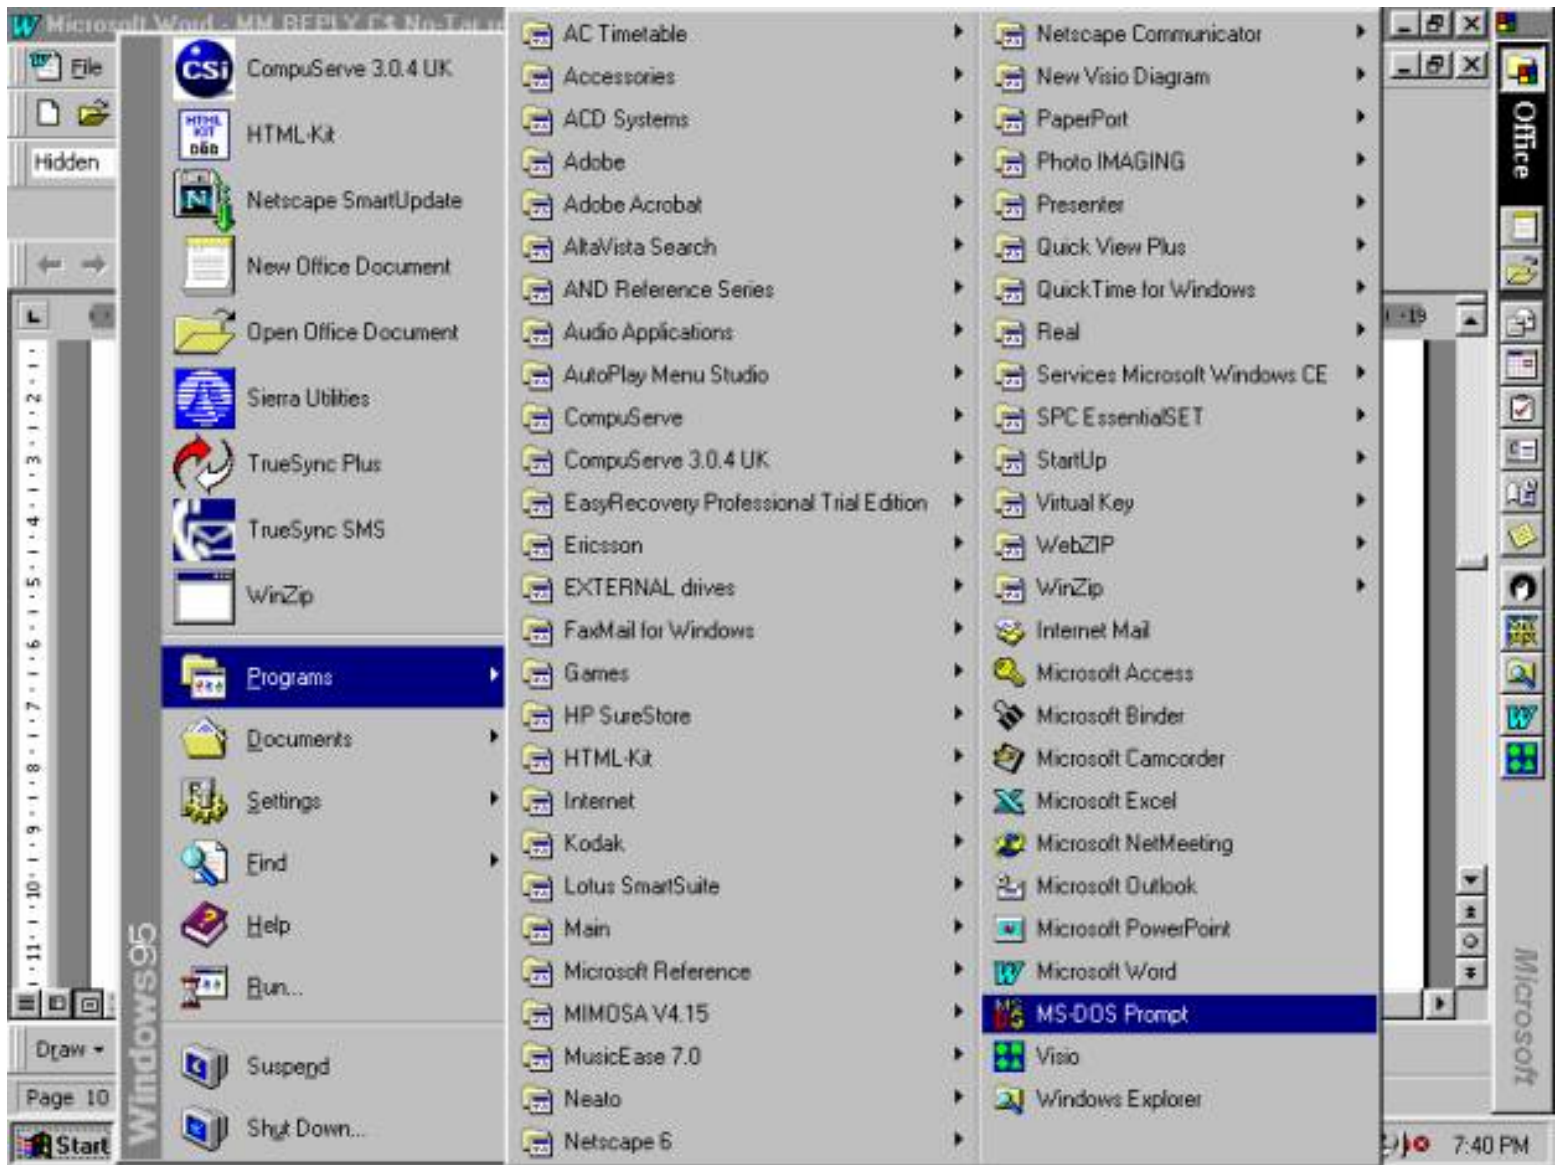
Microsoft Word - MM REPLY C4 No-Tal
File
Hidden
Draw
Page 10
Start

CompuServe 3.0.4 UK
HTML-Kit
Netscape SmartUpdate
New Office Document
Open Office Document
Sierra Utilities
TrueSync Plus
TrueSync SMS
WinZip
Programs
Documents
Settings
Find
Help
Run...
Suspend
Shut Down...
Windows95

AC Timetable
Accessories
ACD Systems
Adobe
Adobe Acrobat
AltaVista Search
AND Reference Series
Audio Applications
AutoPlay Menu Studio
CompuServe
CompuServe 3.0.4 UK
EasyRecovery Professional Trial Edition
Ericsson
EXTERNAL drives
FaxMail for Windows
Games
HP SureStore
HTML-Kit
Internet
Kodak
Lotus SmartSuite
Main
Microsoft Reference
MIMOSA V4.15
MusicEase 7.0
Neato
Netscape 6

Netscape Communicator
New Visio Diagram
PaperPort
Photo IMAGING
Presenter
Quick View Plus
QuickTime for Windows
Real
Services Microsoft Windows CE
SPC EssentialSET
StartUp
Virtual Key
WebZIP
WinZip
Internet Mail
Microsoft Access
Microsoft Binder
Microsoft Camcorder
Microsoft Excel
Microsoft NetMeeting
Microsoft Outlook
Microsoft PowerPoint
Microsoft Word
MS-DOS Prompt
Visio
Windows Explorer

Office
Microsoft
7:40 PM